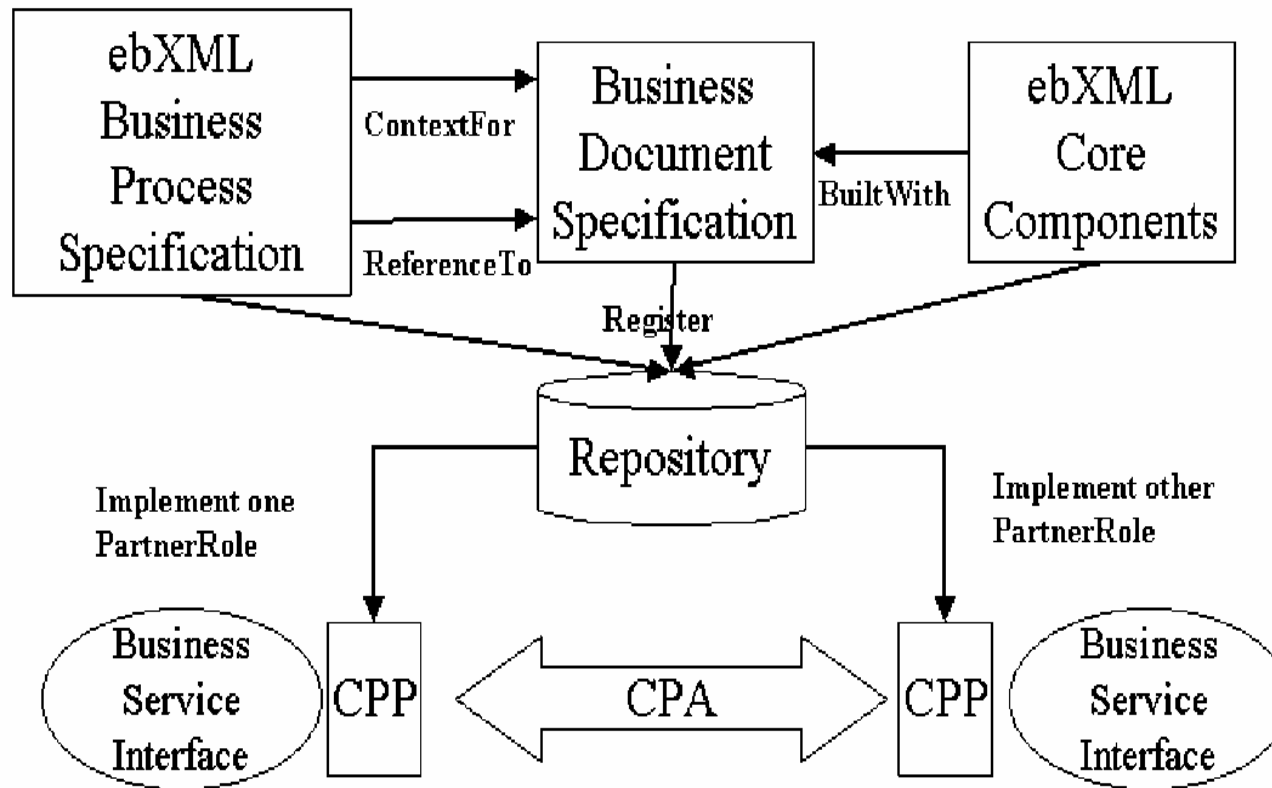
ebXML Business Process Specification

ContextFor

ReferenceTo

Business Document Specification

BuiltWith

ebXML Core Components

Register

Repository

Implement one PartnerRole

Implement other PartnerRole

Business Service Interface

CPP

CPA

CPP

Business Service Interface